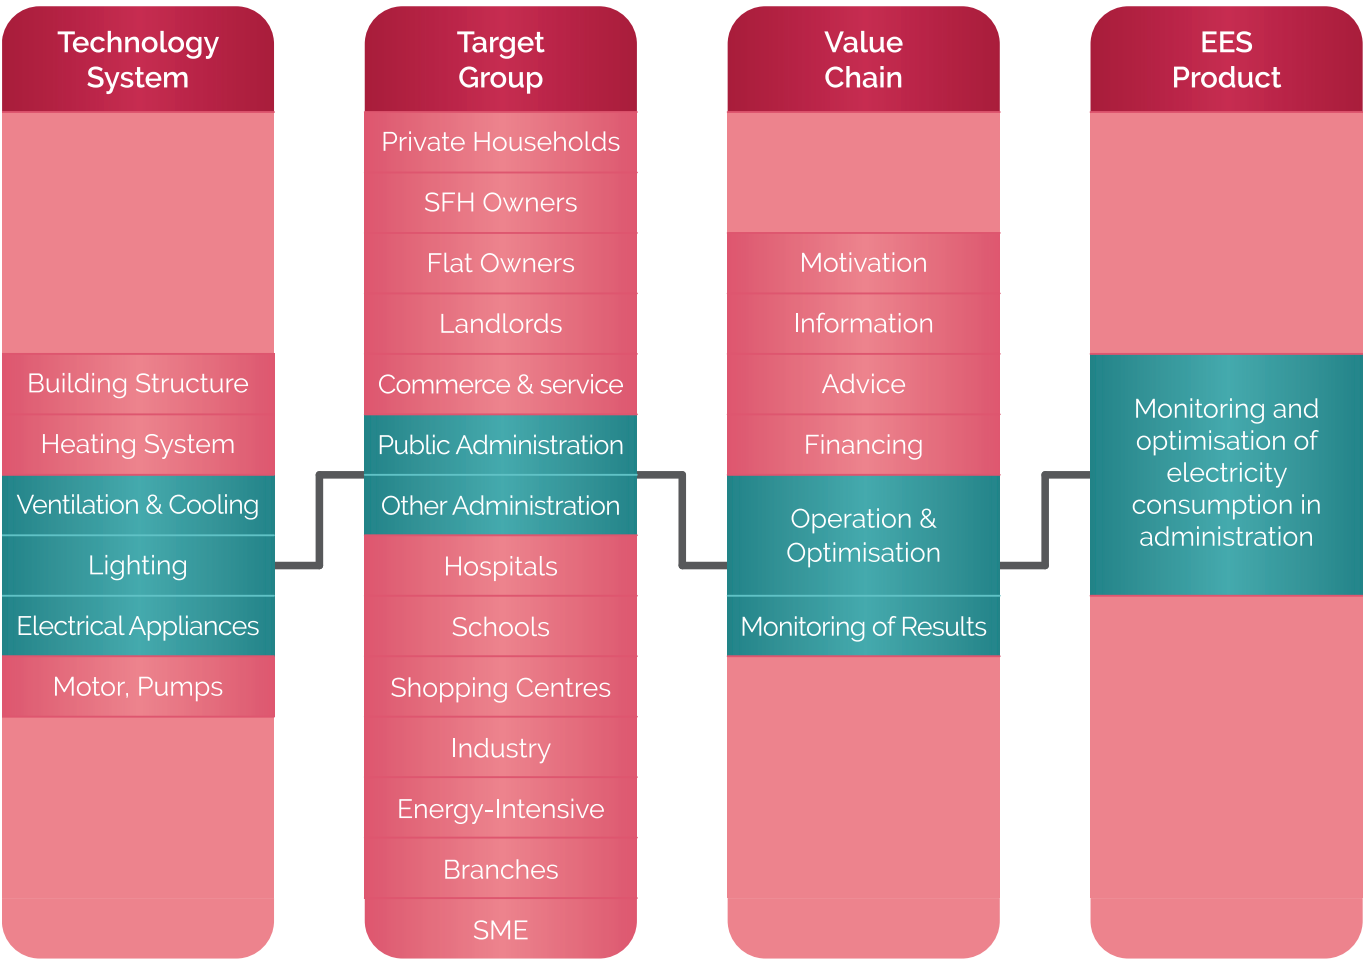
Technology System

Building Structure
Heating System
Ventilation & Cooling
Lighting
Electrical Appliances
Motor, Pumps

Target Group

Private Households
SFH Owners
Flat Owners
Landlords
Commerce & service
Public Administration
Other Administration
Hospitals
Schools
Shopping Centres
Industry
Energy-Intensive
Branches
SME

Value Chain

Motivation
Information
Advice
Financing
Operation & Optimisation
Monitoring of Results

EES Product

Monitoring and optimisation of electricity consumption in administration